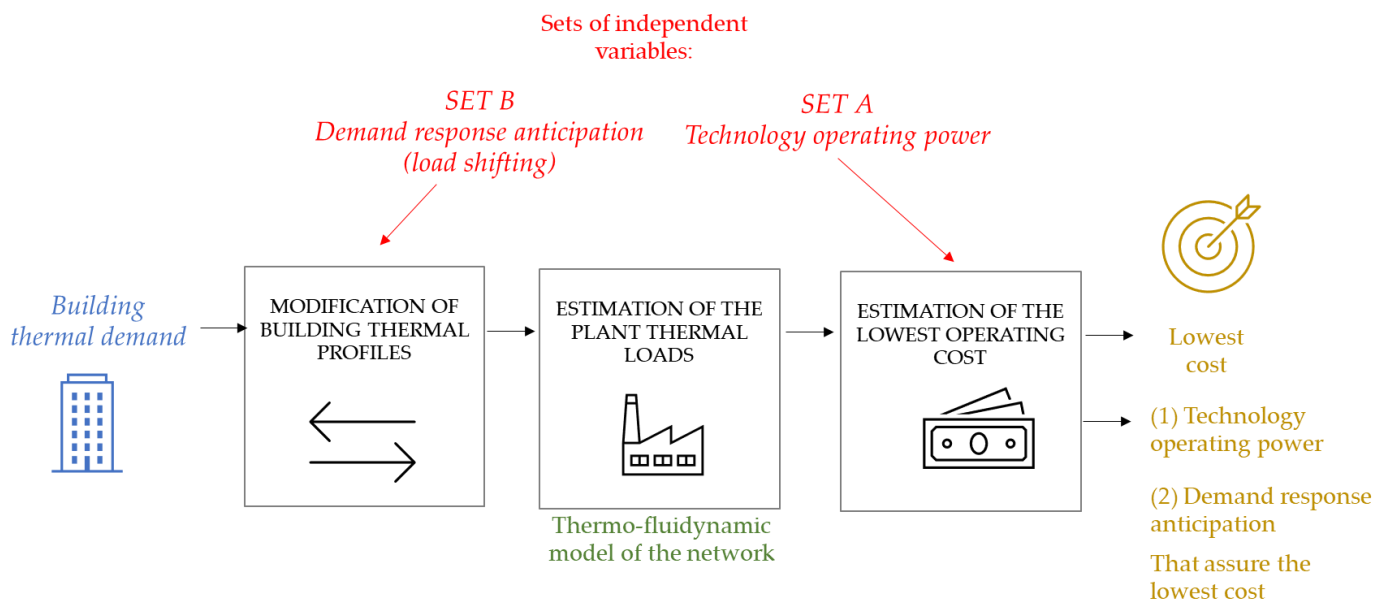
Sets of independent variables:

SET B
Demand response anticipation (load shifting)

SET A
Technology operating power

Building thermal demand

MODIFICATION OF BUILDING THERMAL PROFILES

ESTIMATION OF THE PLANT THERMAL LOADS

Thermo-fluidynamic model of the network

ESTIMATION OF THE LOWEST OPERATING COST

Lowest cost

(1) Technology operating power

(2) Demand response anticipation

That assure the lowest cost